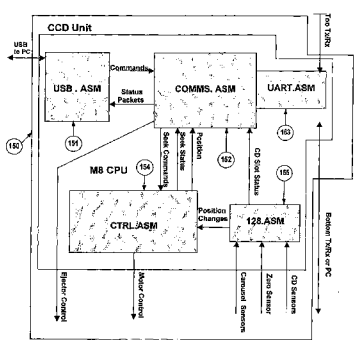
CCD Unit

Top TxRx

USB to PC

Commands

USB . ASM

Status Packets

COMMS. ASM

UART.ASM

150

151

Seek Command

Seek Status

Position

152

CD Slot Status

153

M8 CPU

154

155

CTRL.ASM

Position Changes

128.ASM

Bottom TxRx or PC

Ejector Control

Motor Control

Carousel Sensors

Zero Sensor

CD Sensors